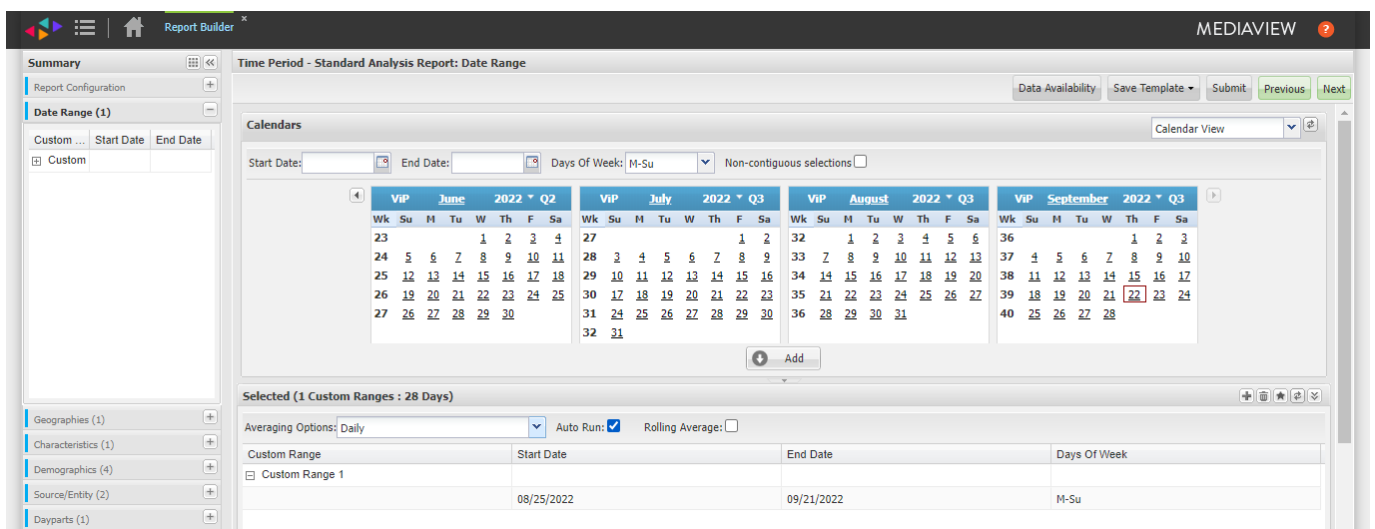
Report Builder ×

MEDIAVIEW ?

Summary

Report Configuration

Date Range (1)

| Custom ... | Start Date | End Date |
|---|---|---|
| ⊞ Custom | | |

Geographies (1)
Characteristics (1)
Demographics (4)
Source/Entity (2)
Dayparts (1)

Time Period - Standard Analysis Report: Date Range

Data Availability | Save Template ▾ | Submit | Previous | Next

Calendars

Calendar View

Start Date: End Date: Days Of Week: M-Su Non-contiguous selections

ViP June 2022 Q2
| Wk | Su | M | Tu | W | Th | F | Sa |
|---|---|---|---|---|---|---|---|
| 23 | | | | 1 | 2 | 3 | 4 |
| 24 | 5 | 6 | 7 | 8 | 9 | 10 | 11 |
| 25 | 12 | 13 | 14 | 15 | 16 | 17 | 18 |
| 26 | 19 | 20 | 21 | 22 | 23 | 24 | 25 |
| 27 | 26 | 27 | 28 | 29 | 30 | | |

ViP July 2022 Q3
| Wk | Su | M | Tu | W | Th | F | Sa |
|---|---|---|---|---|---|---|---|
| 27 | | | | | | 1 | 2 |
| 28 | 3 | 4 | 5 | 6 | 7 | 8 | 9 |
| 29 | 10 | 11 | 12 | 13 | 14 | 15 | 16 |
| 30 | 17 | 18 | 19 | 20 | 21 | 22 | 23 |
| 31 | 24 | 25 | 26 | 27 | 28 | 29 | 30 |
| 32 | 31 | | | | | | |

ViP August 2022 Q3
| Wk | Su | M | Tu | W | Th | F | Sa |
|---|---|---|---|---|---|---|---|
| 32 | | 1 | 2 | 3 | 4 | 5 | 6 |
| 33 | 7 | 8 | 9 | 10 | 11 | 12 | 13 |
| 34 | 14 | 15 | 16 | 17 | 18 | 19 | 20 |
| 35 | 21 | 22 | 23 | 24 | 25 | 26 | 27 |
| 36 | 28 | 29 | 30 | 31 | | | |

ViP September 2022 Q3
| Wk | Su | M | Tu | W | Th | F | Sa |
|---|---|---|---|---|---|---|---|
| 36 | | | | | 1 | 2 | 3 |
| 37 | 4 | 5 | 6 | 7 | 8 | 9 | 10 |
| 38 | 11 | 12 | 13 | 14 | 15 | 16 | 17 |
| 39 | 18 | 19 | 20 | 21 | 22 | 23 | 24 |
| 40 | 25 | 26 | 27 | 28 | | | |

Add

Selected (1 Custom Ranges : 28 Days)

Averaging Options: Daily Auto Run: Rolling Average:

| Custom Range | Start Date | End Date | Days Of Week |
|---|---|---|---|
| ⊟ Custom Range 1 | | | |
| | 08/25/2022 | 09/21/2022 | M-Su |